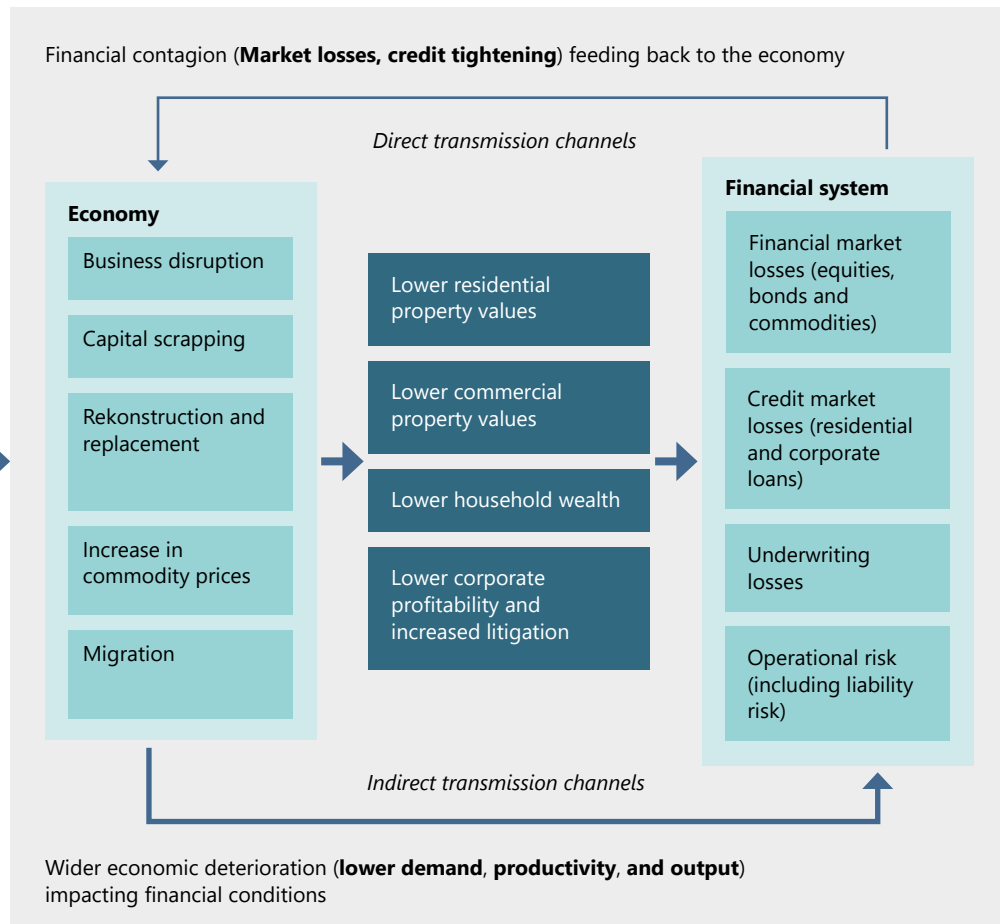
Financial contagion (**Market losses, credit tightening**) feeding back to the economy

*Direct transmission channels*

**Economy**

Business disruption

Capital scrapping

Rekonstruction and replacement

Increase in commodity prices

Migration

Lower residential property values

Lower commercial property values

Lower household wealth

Lower corporate profitability and increased litigation

**Financial system**

Financial market losses (equities, bonds and commodities)

Credit market losses (residential and corporate loans)

Underwriting losses

Operational risk (including liability risk)

*Indirect transmission channels*

Wider economic deterioration (**lower demand**, **productivity**, **and output**) impacting financial conditions